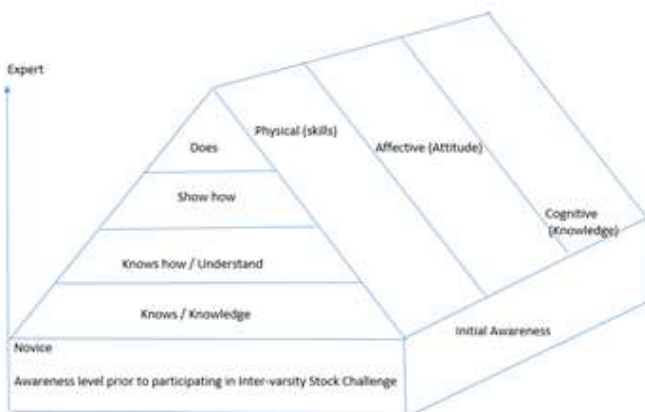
Expert

Does

Show how

Knows how / Understand

Knows / Knowledge

Physical (skills)

Affective (Attitude)

Cognitive (Knowledge)

Initial Awareness

Novice

Awareness level prior to participating in Inter-varsity Stock Challenge